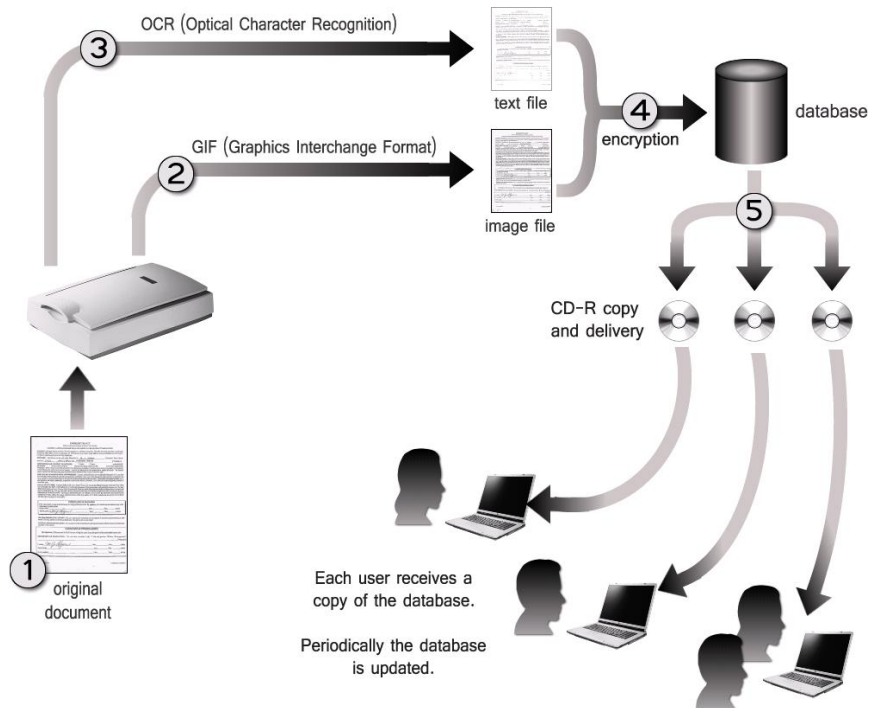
3

OCR (Optical Character Recognition)

text file

4

encryption

database

2

GIF (Graphics Interchange Format)

image file

5

CD-R copy and delivery

1

original document

Each user receives a copy of the database.

Periodically the database is updated.